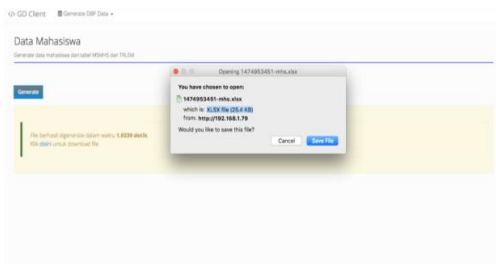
</> GD Client Generate DBF Data ▾

Data Mahasiswa

Generate data mahasiswa dari tabel MSMHS dan TRLSM

Generate

File berhasil digenerate dalam waktu 1.8339 detik. Klik disini untuk download file.

Opening 1474953451-mhs.xlsx

You have chosen to open:

1474953451-mhs.xlsx

which is: XLSX file (25.4 KB)

from: http://192.168.1.79

Would you like to save this file?

Cancel Save File